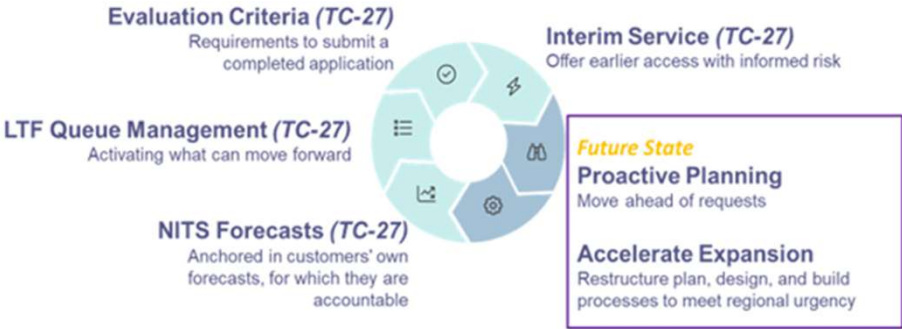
Evaluation Criteria (TC-27)
Requirements to submit a completed application

Interim Service (TC-27)
Offer earlier access with informed risk

LTF Queue Management (TC-27)
Activating what can move forward

Future State
Proactive Planning
Move ahead of requests

NITS Forecasts (TC-27)
Anchored in customers' own forecasts, for which they are accountable

Accelerate Expansion
Restructure plan, design, and build processes to meet regional urgency